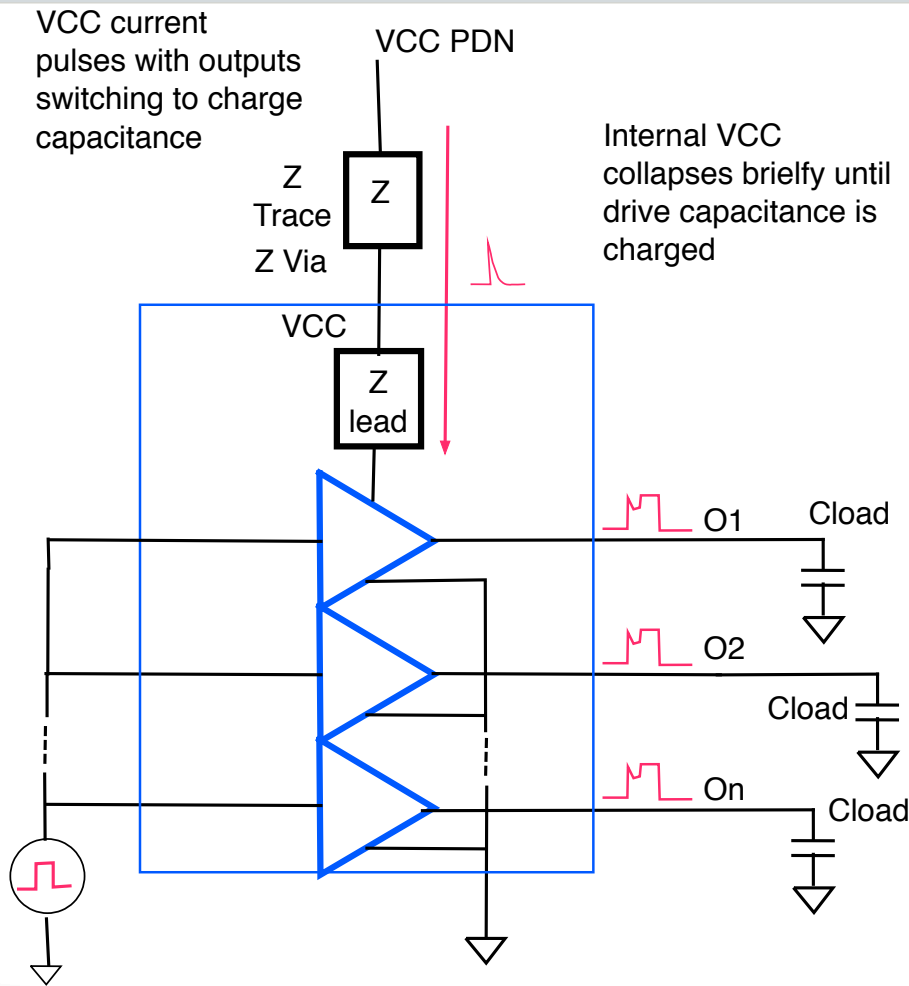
VCC current pulses with outputs switching to charge capacitance

VCC PDN

Internal VCC collapses briefly until drive capacitance is charged

Z
Trace
Z Via

Z

VCC

Z
lead

O1

Cload

O2

Cload

On

Cload